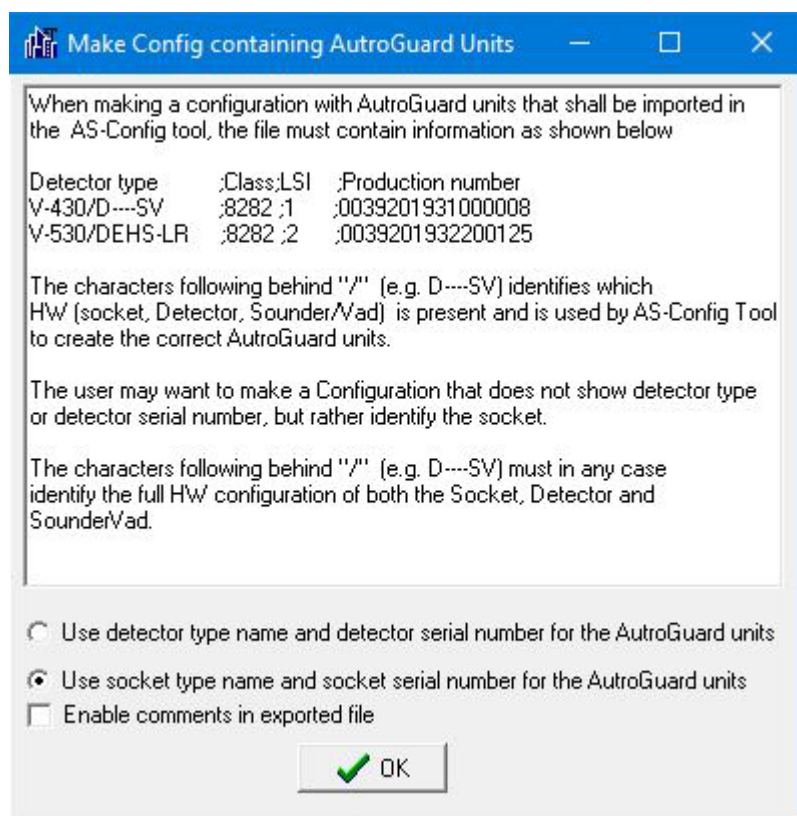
Make Config containing AutroGuard Units

When making a configuration with AutroGuard units that shall be imported in the AS-Config tool, the file must contain information as shown below

Detector type ;Class;LSI ;Production number
V-430/D----SV ;8282 ;1 ;0039201931000008
V-530/DEHS-LR ;8282 ;2 ;0039201932200125

The characters following behind "/" (e.g. D----SV) identifies which HW (socket, Detector, Sounder/Vad) is present and is used by AS-Config Tool to create the correct AutroGuard units.

The user may want to make a Configuration that does not show detector type or detector serial number, but rather identify the socket.

The characters following behind "/" (e.g. D----SV) must in any case identify the full HW configuration of both the Socket, Detector and SounderVad.

Use detector type name and detector serial number for the AutroGuard units

Use socket type name and socket serial number for the AutroGuard units

Enable comments in exported file

OK